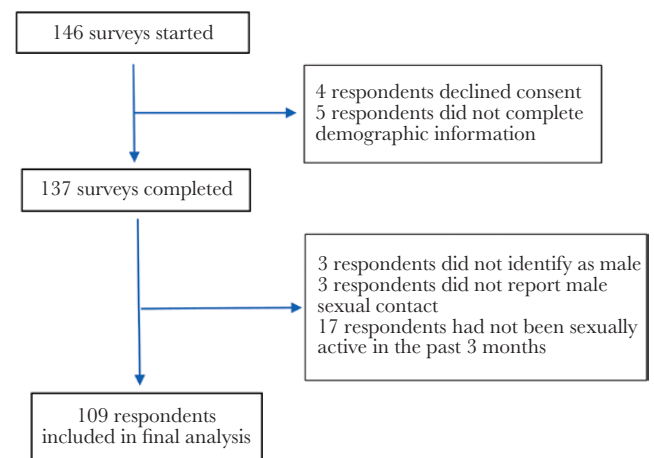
146 surveys started

4 respondents declined consent
5 respondents did not complete demographic information

137 surveys completed

3 respondents did not identify as male
3 respondents did not report male sexual contact
17 respondents had not been sexually active in the past 3 months

109 respondents included in final analysis